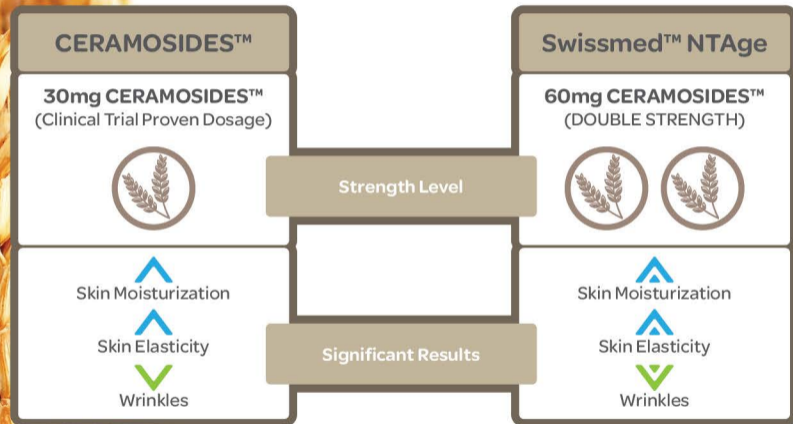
CERAMOSIDES™

30mg CERAMOSIDES™
(Clinical Trial Proven Dosage)

Skin Moisturization

Skin Elasticity

Wrinkles

Strength Level

Significant Results

Swissmed™ NTAge

60mg CERAMOSIDES™
(DOUBLE STRENGTH)

Skin Moisturization

Skin Elasticity

Wrinkles